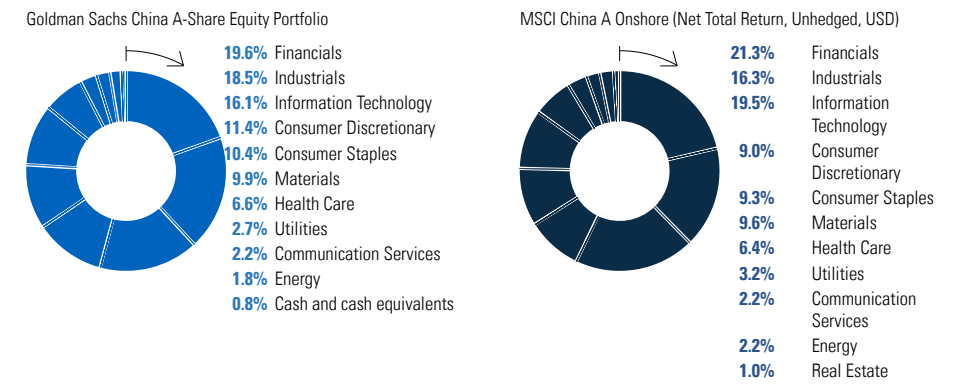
Goldman Sachs China A-Share Equity Portfolio

19.6% Financials
18.5% Industrials
16.1% Information Technology
11.4% Consumer Discretionary
10.4% Consumer Staples
9.9% Materials
6.6% Health Care
2.7% Utilities
2.2% Communication Services
1.8% Energy
0.8% Cash and cash equivalents

MSCI China A Onshore (Net Total Return, Unhedged, USD)

21.3% Financials
16.3% Industrials
19.5% Information Technology
9.0% Consumer Discretionary
9.3% Consumer Staples
9.6% Materials
6.4% Health Care
3.2% Utilities
2.2% Communication Services
2.2% Energy
1.0% Real Estate